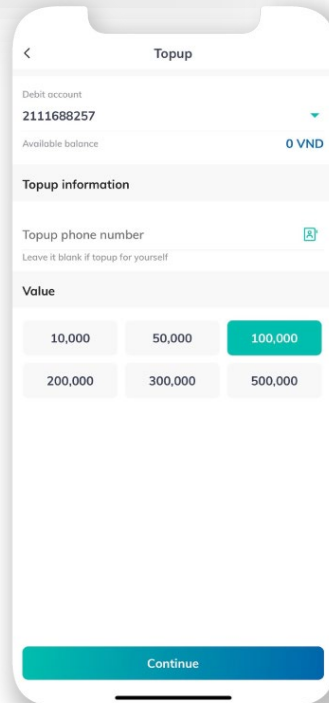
<

Topup

Debit account

2111688257

Available balance

0 VND

Topup information

Topup phone number

Leave it blank if topup for yourself

Value

| 10,000 | 50,000 | 100,000 |
|---|---|---|
| 200,000 | 300,000 | 500,000 |

Continue